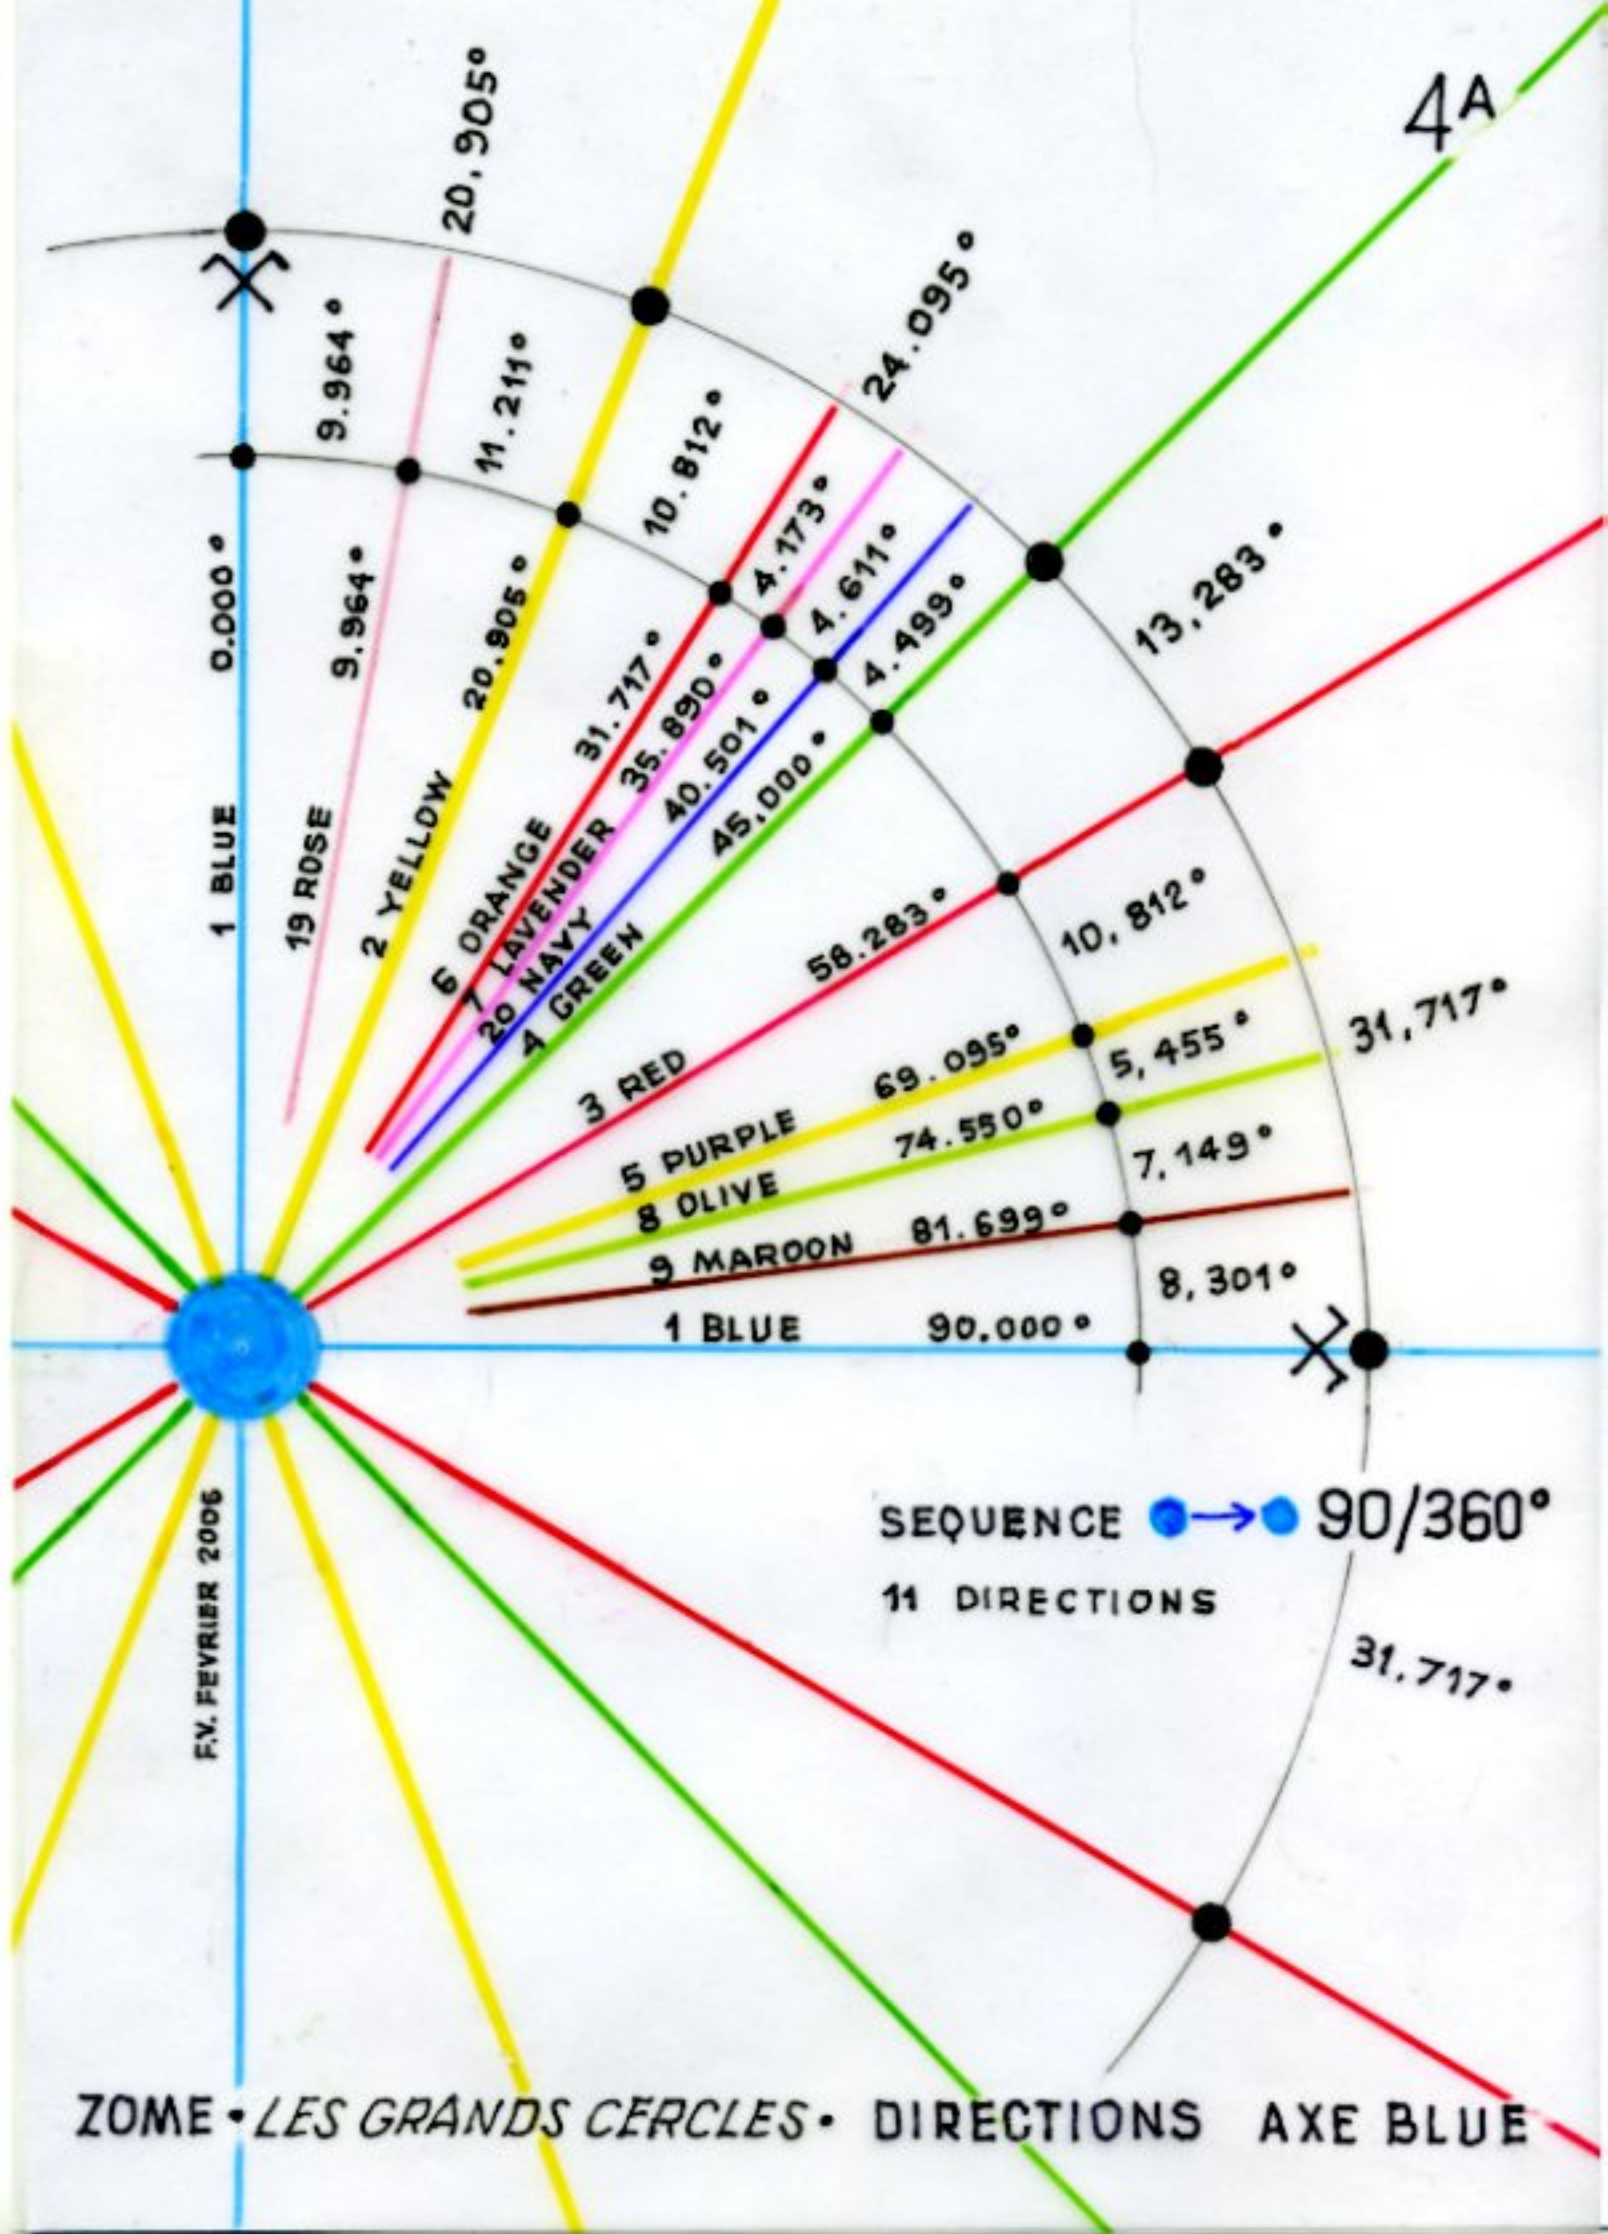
4A

20.905°

24.095°

9.964°

11.211°

10.812°

13.283°

0.000°

9.964°

20.905°

31.717°

4.173°

35.890°

4.611°

40.501°

4.499°

45.000°

1 BLUE

19 ROSE

2 YELLOW

6 ORANGE

7 LAVENDER

20 NAVY

4 GREEN

58.283°

10.812°

3 RED

69.095°

5.455°

31.717°

5 PURPLE

74.550°

8 OLIVE

7.149°

9 MAROON

81.699°

8.301°

1 BLUE

90.000°

SEQUENCE → 90/360°

11 DIRECTIONS

31.717°

F.V. FEVRIER 2006

ZOME • LES GRANDS CERCLES • DIRECTIONS AXE BLUE